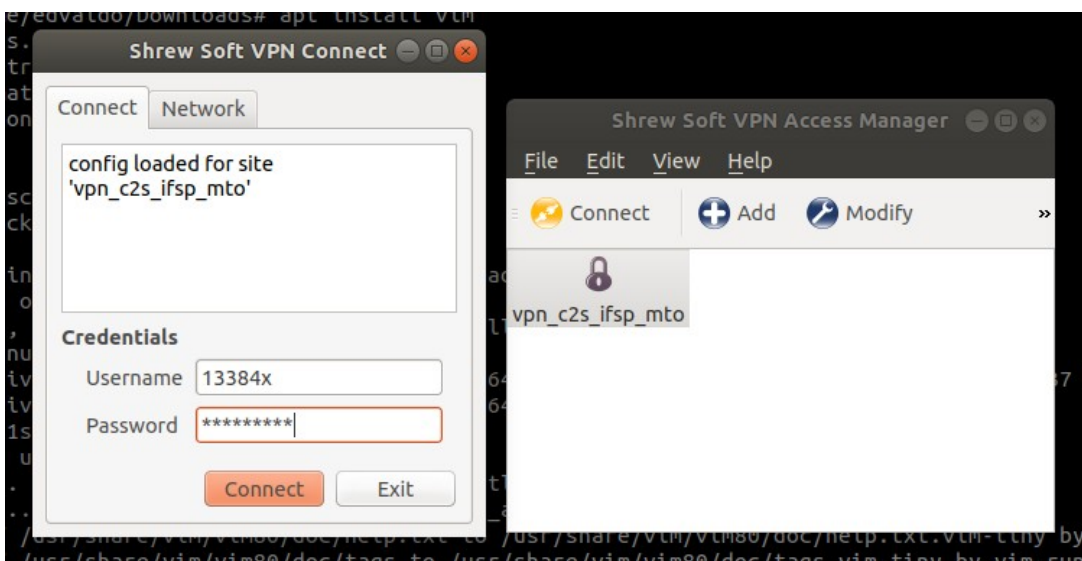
e/edvaldo/Downloads# apt install vim
s.
tr
at
on

sc
ck

in
o
,
nu
iv
iv
1s
u
.
..

Shrew Soft VPN Connect

Connect Network

config loaded for site 'vpn_c2s_ifsp_mto'

Credentials

Username 13384x

Password *********

Connect Exit

Shrew Soft VPN Access Manager

File Edit View Help

Connect Add Modify »

vpn_c2s_ifsp_mto

ac
ll
64
64
tl
_a
37

/usr/share/vim/vim80/doc/help.txt to /usr/share/vim/vim80/doc/help.txt.vim-tiny by
/usr/share/vim/vim80/doc/tags to /usr/share/vim/vim80/doc/tags.vim-tiny by vim-sur